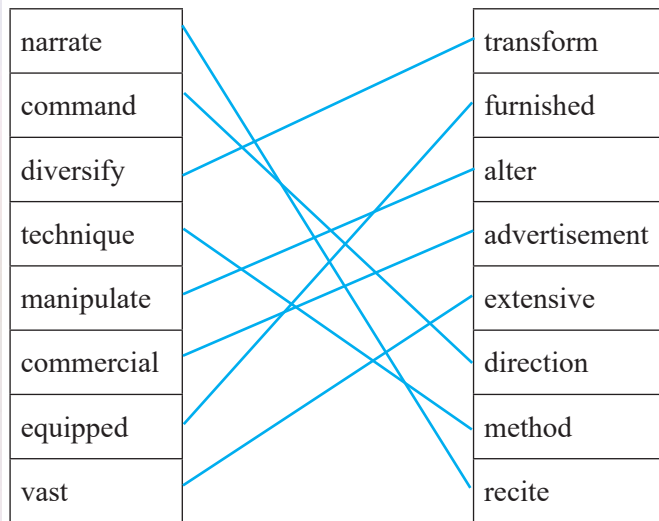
| narrate |
|---|
| command |
| diversify |
| technique |
| manipulate |
| commercial |
| equipped |
| vast |

| transform |
|---|
| furnished |
| alter |
| advertisement |
| extensive |
| direction |
| method |
| recite |